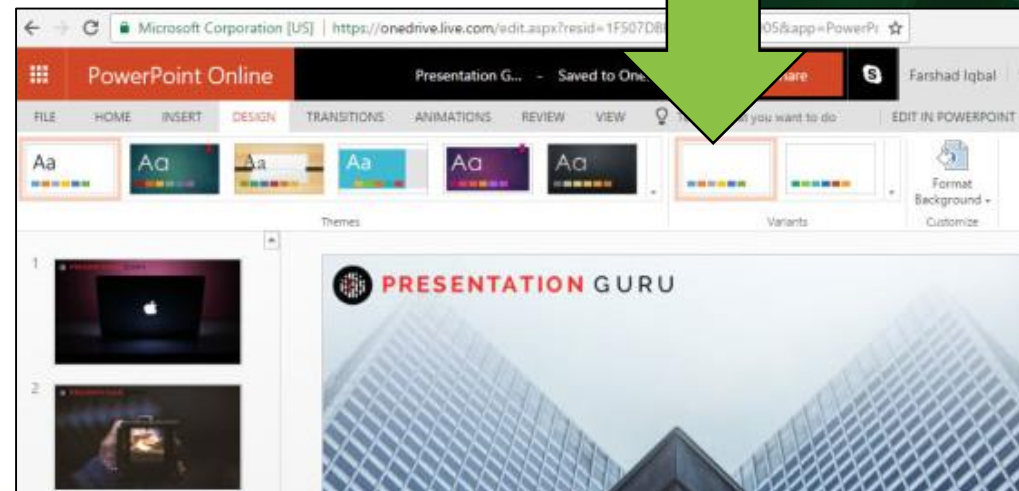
Microsoft Corporation [US] | https://onedrive.live.com/edit.aspx?resid=1F507D8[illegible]05&app=PowerPc

PowerPoint Online

Presentation G... - Saved to One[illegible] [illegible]are

Farshad Iqbal

FILE HOME INSERT DESIGN TRANSITIONS ANIMATIONS REVIEW VIEW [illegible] you want to do EDIT IN POWERPOINT

Aa Aa Aa Aa Aa Aa

Themes

Variants

Format Background

Customize

1

2

PRESENTATION GURU